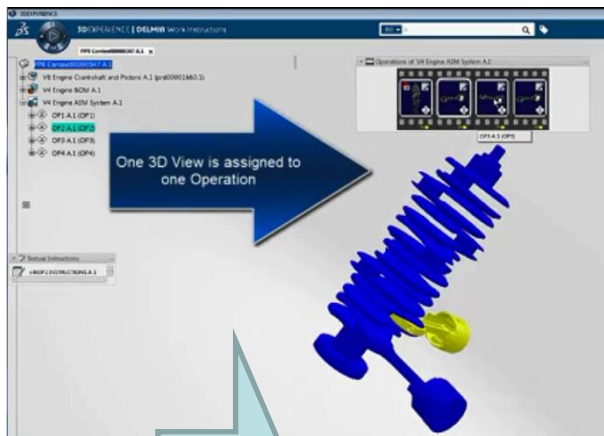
3DEXPERIENCE

3DEXPERIENCE | DELMIA Work Instructions

PPR Context00000207 A.1

PPR Context00000207 A.1

V8 Engine Crankshaft and Pistons A.1 (prd00001660.1)

V4 Engine BOM A.1

V4 Engine ASM System A.1

OP1 A.1 (OP1)

OP2 A.1 (OP2)

OP3 A.1 (OP3)

OP4 A.1 (OP4)

Textual Instructions

eBOP2 INSTRUCTIONS A.1

Operations of V4 Engine ASM System A.1

OP3 A.1 (OP3)

One 3D View is assigned to one Operation